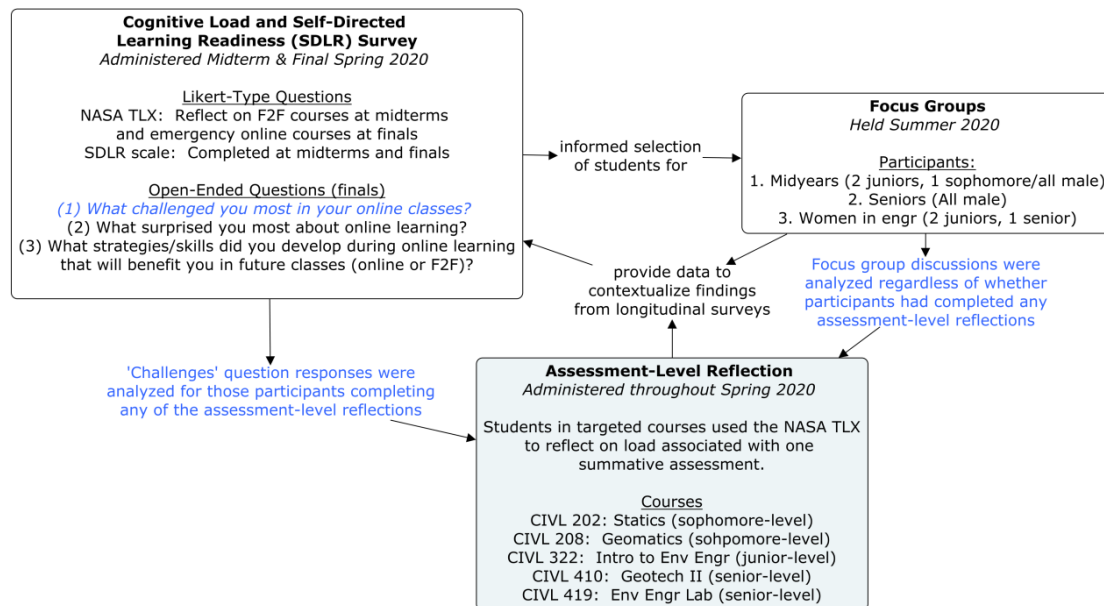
**Cognitive Load and Self-Directed Learning Readiness (SDLR) Survey**
*Administered Midterm & Final Spring 2020*

Likert-Type Questions
NASA TLX: Reflect on F2F courses at midterms and emergency online courses at finals
SDLR scale: Completed at midterms and finals

Open-Ended Questions (finals)
(1) What challenged you most in your online classes?
(2) What surprised you most about online learning?
(3) What strategies/skills did you develop during online learning that will benefit you in future classes (online or F2F)?

informed selection of students for

**Focus Groups**
*Held Summer 2020*

Participants:
1. Midyears (2 juniors, 1 sophomore/all male)
2. Seniors (All male)
3. Women in engr (2 juniors, 1 senior)

provide data to contextualize findings from longitudinal surveys

Focus group discussions were analyzed regardless of whether participants had completed any assessment-level reflections

'Challenges' question responses were analyzed for those participants completing any of the assessment-level reflections

**Assessment-Level Reflection**
*Administered throughout Spring 2020*

Students in targeted courses used the NASA TLX to reflect on load associated with one summative assessment.

Courses
CIVL 202: Statics (sophomore-level)
CIVL 208: Geomatics (sohpomore-level)
CIVL 322: Intro to Env Engr (junior-level)
CIVL 410: Geotech II (senior-level)
CIVL 419: Env Engr Lab (senior-level)